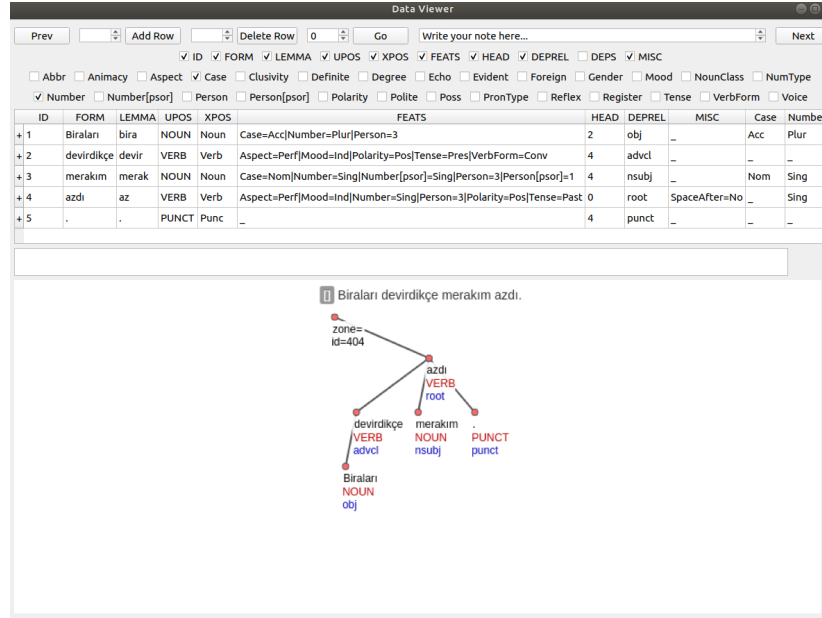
Data Viewer

Prev | Add Row | Delete Row | 0 | Go | Write your note here... | Next

ID FORM LEMMA UPOS XPOS FEATS HEAD DEPREL DEPS MISC

Abbr Animacy Aspect Case Clusivity Definite Degree Echo Evident Foreign Gender Mood NounClass NumType

Number Number[psor] Person Person[psor] Polarity Polite Poss PronType Reflex Register Tense VerbForm Voice

| ID | FORM | LEMMA | UPOS | XPOS | FEATS | HEAD | DEPREL | MISC | Case | Numbe |
|---|---|---|---|---|---|---|---|---|---|---|
| + 1 | Biraları | bira | NOUN | Noun | Case=Acc\|Number=Plur\|Person=3 | 2 | obj | _ | Acc | Plur |
| + 2 | devirdikçe | devir | VERB | Verb | Aspect=Perf\|Mood=Ind\|Polarity=Pos\|Tense=Pres\|VerbForm=Conv | 4 | advcl | _ | _ | _ |
| + 3 | merakım | merak | NOUN | Noun | Case=Nom\|Number=Sing\|Number[psor]=Sing\|Person=3\|Person[psor]=1 | 4 | nsubj | _ | Nom | Sing |
| + 4 | azdı | az | VERB | Verb | Aspect=Perf\|Mood=Ind\|Number=Sing\|Person=3\|Polarity=Pos\|Tense=Past | 0 | root | SpaceAfter=No | _ | Sing |
| + 5 | . | . | PUNCT | Punc | _ | 4 | punct | _ | _ | _ |

[] Biraları devirdikçe merakım azdı.

zone=
id=404

azdı
VERB
root

devirdikçe
VERB
advcl

merakım
NOUN
nsubj

.
PUNCT
punct

Biraları
NOUN
obj